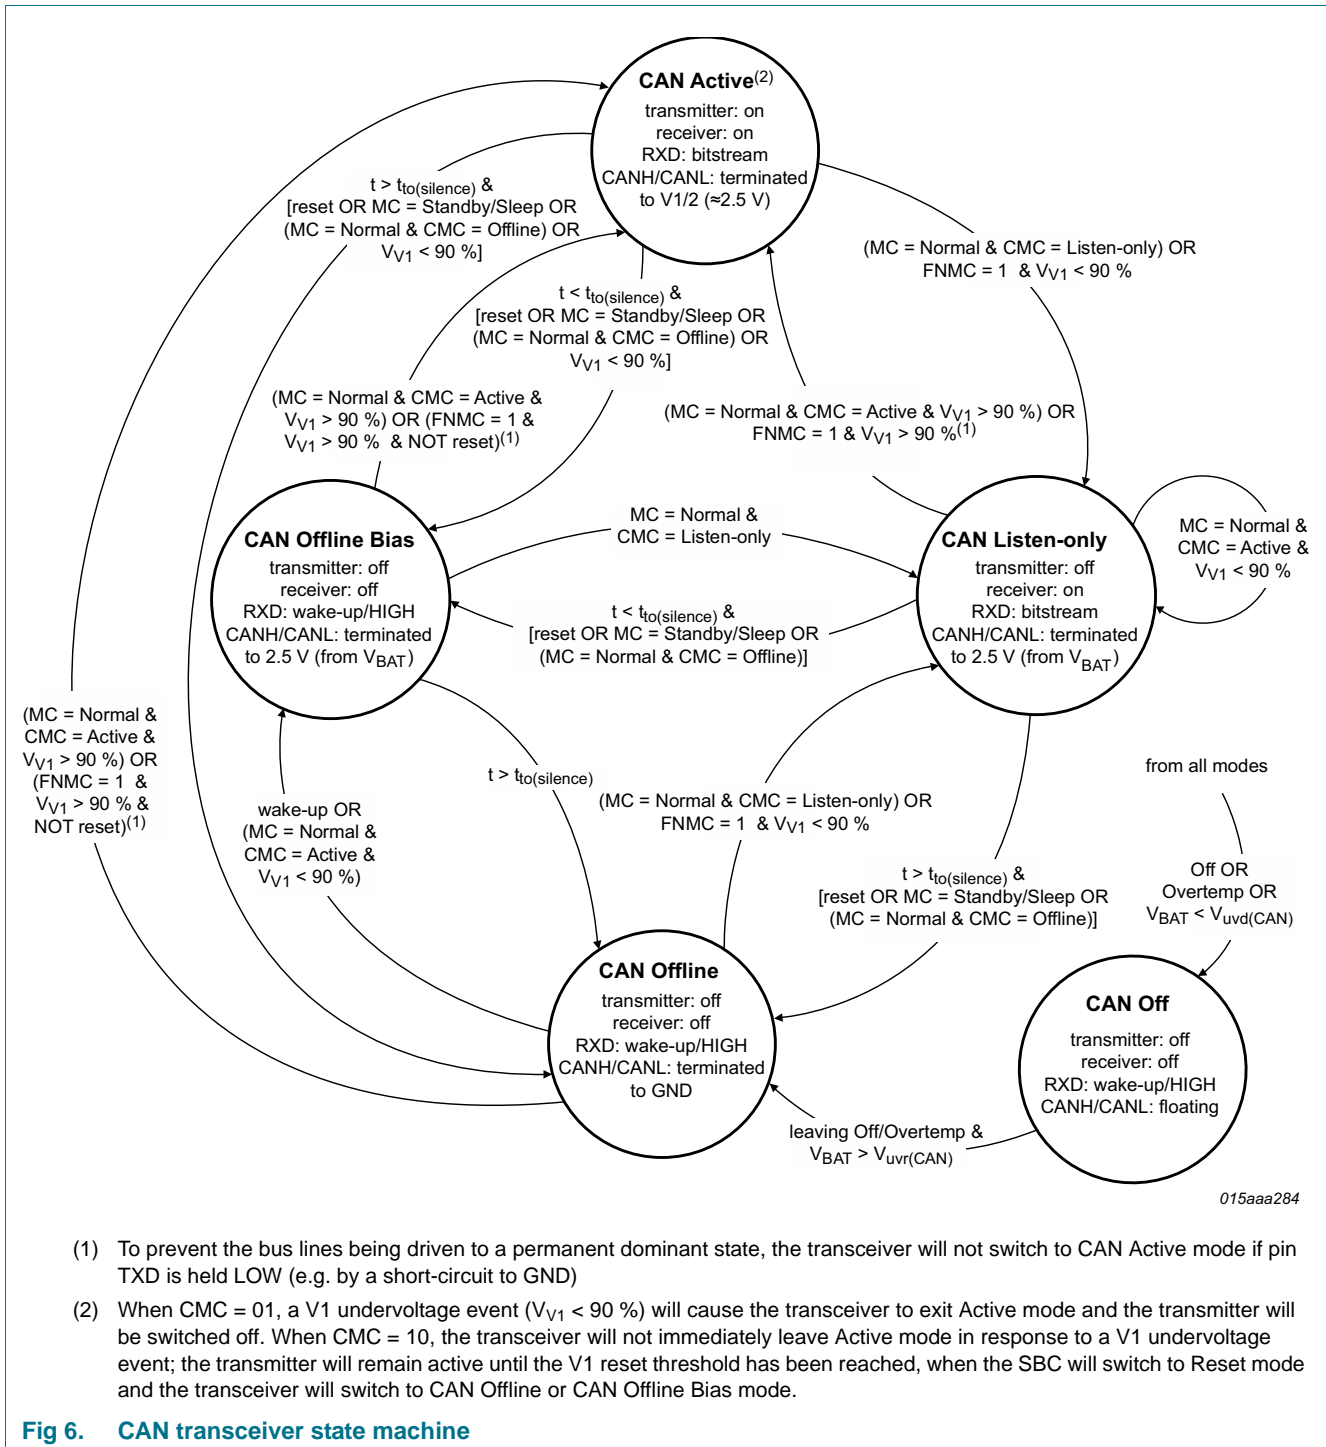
CAN Active$^{(2)}$
transmitter: on
receiver: on
RXD: bitstream
CANH/CANL: terminated to V1/2 (≈2.5 V)

t > $t_{to(silence)}$ &
[reset OR MC = Standby/Sleep OR (MC = Normal & CMC = Offline) OR $V_{V1}$ < 90 %]

(MC = Normal & CMC = Listen-only) OR FNMC = 1 & $V_{V1}$ < 90 %

t < $t_{to(silence)}$ &
[reset OR MC = Standby/Sleep OR (MC = Normal & CMC = Offline) OR $V_{V1}$ < 90 %]

(MC = Normal & CMC = Active & $V_{V1}$ > 90 %) OR (FNMC = 1 & $V_{V1}$ > 90 % & NOT reset)$^{(1)}$

(MC = Normal & CMC = Active & $V_{V1}$ > 90 %) OR FNMC = 1 & $V_{V1}$ > 90 %$^{(1)}$

CAN Offline Bias
transmitter: off
receiver: off
RXD: wake-up/HIGH
CANH/CANL: terminated to 2.5 V (from $V_{BAT}$)

MC = Normal & CMC = Listen-only

t < $t_{to(silence)}$ &
[reset OR MC = Standby/Sleep OR (MC = Normal & CMC = Offline)]

CAN Listen-only
transmitter: off
receiver: on
RXD: bitstream
CANH/CANL: terminated to 2.5 V (from $V_{BAT}$)

MC = Normal & CMC = Active & $V_{V1}$ < 90 %

(MC = Normal & CMC = Active & $V_{V1}$ > 90 %) OR (FNMC = 1 & $V_{V1}$ > 90 % & NOT reset)$^{(1)}$

t > $t_{to(silence)}$

wake-up OR (MC = Normal & CMC = Active & $V_{V1}$ < 90 %)

(MC = Normal & CMC = Listen-only) OR FNMC = 1 & $V_{V1}$ < 90 %

from all modes

t > $t_{to(silence)}$ &
[reset OR MC = Standby/Sleep OR (MC = Normal & CMC = Offline)]

Off OR Overtemp OR $V_{BAT}$ < $V_{uvd(CAN)}$

CAN Offline
transmitter: off
receiver: off
RXD: wake-up/HIGH
CANH/CANL: terminated to GND

CAN Off
transmitter: off
receiver: off
RXD: wake-up/HIGH
CANH/CANL: floating

leaving Off/Overtemp & $V_{BAT}$ > $V_{uvr(CAN)}$

015aaa284

(1) To prevent the bus lines being driven to a permanent dominant state, the transceiver will not switch to CAN Active mode if pin TXD is held LOW (e.g. by a short-circuit to GND)

(2) When CMC = 01, a V1 undervoltage event ($V_{V1}$ < 90 %) will cause the transceiver to exit Active mode and the transmitter will be switched off. When CMC = 10, the transceiver will not immediately leave Active mode in response to a V1 undervoltage event; the transmitter will remain active until the V1 reset threshold has been reached, when the SBC will switch to Reset mode and the transceiver will switch to CAN Offline or CAN Offline Bias mode.

Fig 6. CAN transceiver state machine